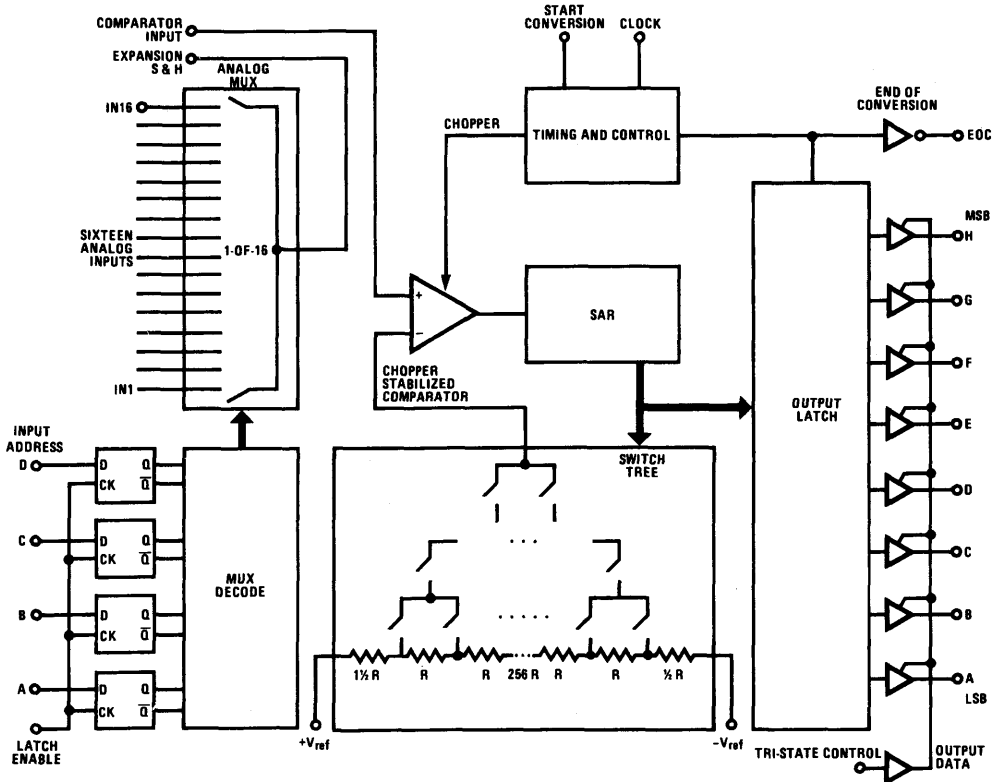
COMPARATOR INPUT
EXPANSION S & H
ANALOG MUX
START CONVERSION
CLOCK
END OF CONVERSION
IN16
CHOPPER
TIMING AND CONTROL
EOC
MSB
H
SIXTEEN ANALOG INPUTS
1-OF-16
+
−
SAR
G
F
CHOPPER STABILIZED COMPARATOR
IN1
OUTPUT LATCH
E
INPUT ADDRESS
D
D
Q
CK
$\overline{Q}$
SWITCH TREE
D
C
D
Q
CK
$\overline{Q}$
MUX DECODE
C
B
D
Q
CK
$\overline{Q}$
. . .
. . . . .
B
1½ R
R
R
256 R
R
R
½ R
A
D
Q
CK
$\overline{Q}$
A
LSB
+$V_{ref}$
−$V_{ref}$
LATCH ENABLE
TRI-STATE CONTROL
OUTPUT DATA